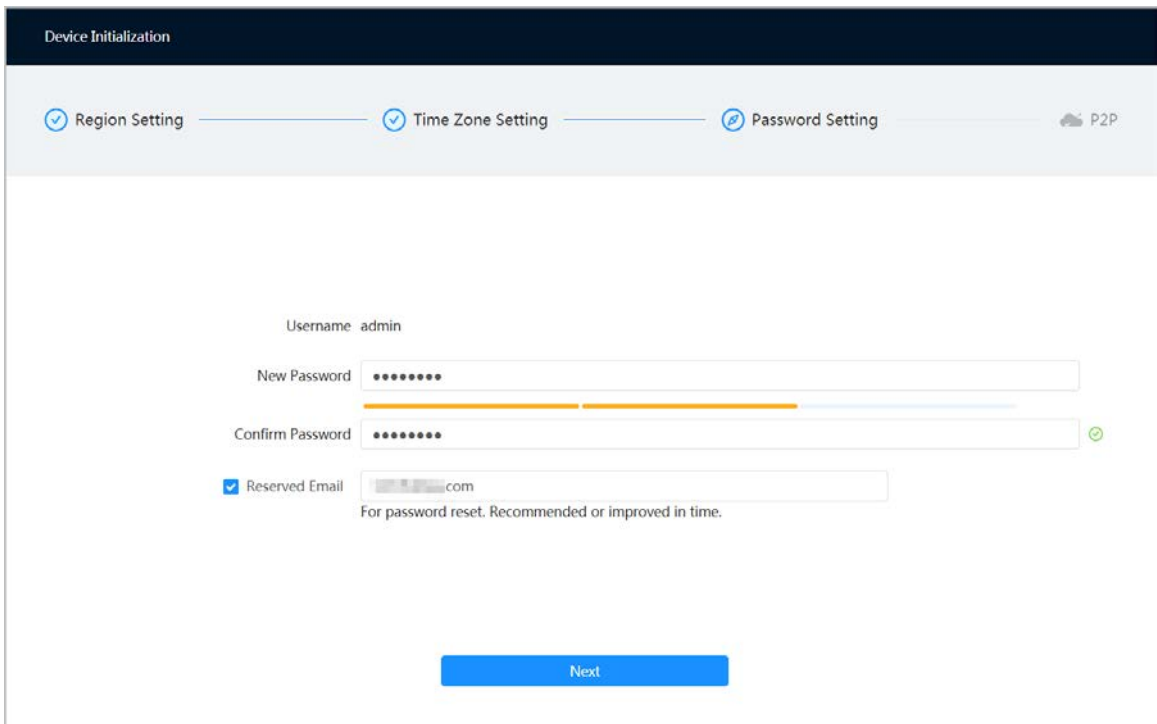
Device Initialization

Region Setting

Time Zone Setting

Password Setting

P2P

Username admin

New Password ••••••••

Confirm Password ••••••••

Reserved Email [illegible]com

For password reset. Recommended or improved in time.

Next